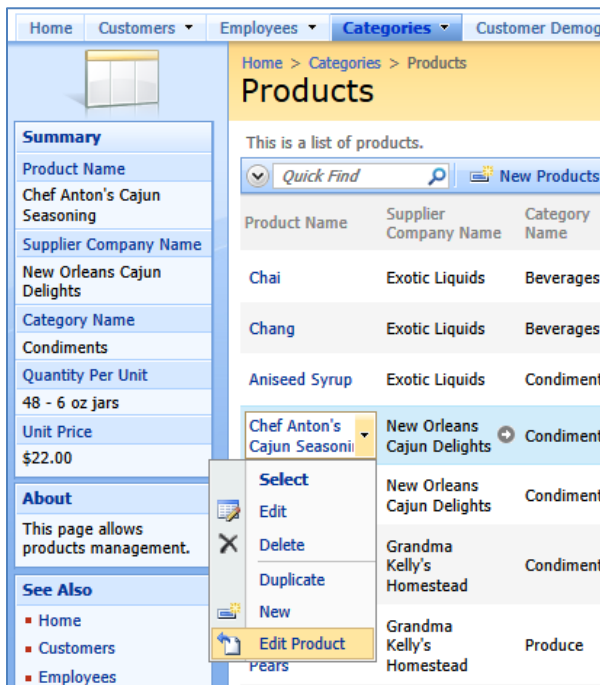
Home | Customers ▾ | Employees ▾ | Categories ▾ | Customer Demog

Home > Categories > Products

Products

Summary

Product Name

Chef Anton's Cajun Seasoning

Supplier Company Name

New Orleans Cajun Delights

Category Name

Condiments

Quantity Per Unit

48 - 6 oz jars

Unit Price

$22.00

About

This page allows products management.

See Also

- Home
- Customers
- Employees

This is a list of products.

Quick Find

New Products

| Product Name | Supplier Company Name | Category Name |
|---|---|---|
| Chai | Exotic Liquids | Beverages |
| Chang | Exotic Liquids | Beverages |
| Aniseed Syrup | Exotic Liquids | Condiment |
| Chef Anton's Cajun Seasoni | New Orleans Cajun Delights | Condiment |
| | New Orleans Cajun Delights | Condiment |
| | Grandma Kelly's Homestead | Condiment |
| Pears | Grandma Kelly's Homestead | Produce |

Select
Edit
Delete
Duplicate
New
Edit Product